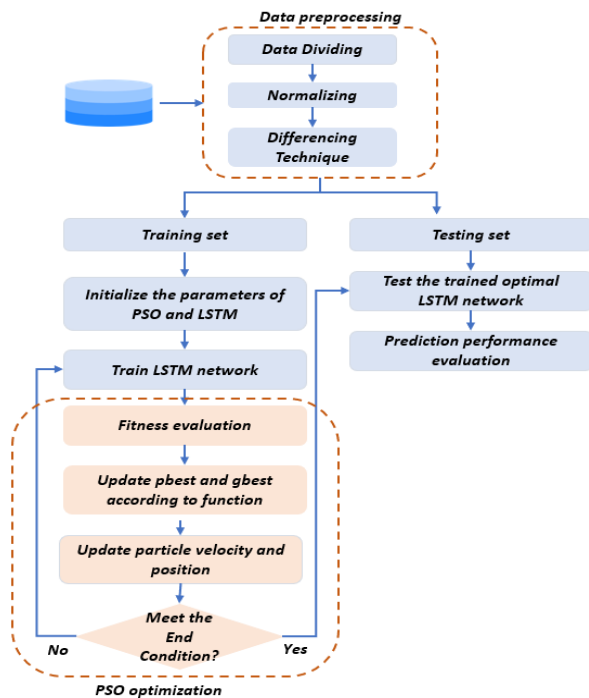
Data preprocessing

Data Dividing

Normalizing

Differencing Technique

Training set

Testing set

Initialize the parameters of PSO and LSTM

Test the trained optimal LSTM network

Prediction performance evaluation

Train LSTM network

Fitness evaluation

Update pbest and gbest according to function

Update particle velocity and position

Meet the End Condition?

No

Yes

PSO optimization